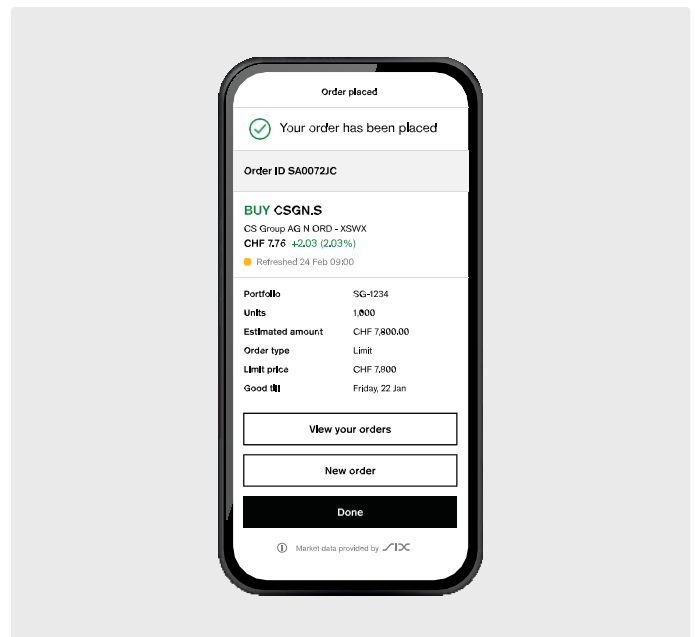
Order placed

Your order has been placed

Order ID SA0072JC

BUY CSGN.S

CS Group AG N ORD - XSWX

CHF 7.76 +2.03 (2.03%)

Refreshed 24 Feb 09:00

| | |
|---|---|
| Portfolio | SG-1234 |
| Units | 1,000 |
| Estimated amount | CHF 7,800.00 |
| Order type | Limit |
| Limit price | CHF 7,800 |
| Good till | Friday, 22 Jan |

View your orders

New order

Done

Market data provided by SIX